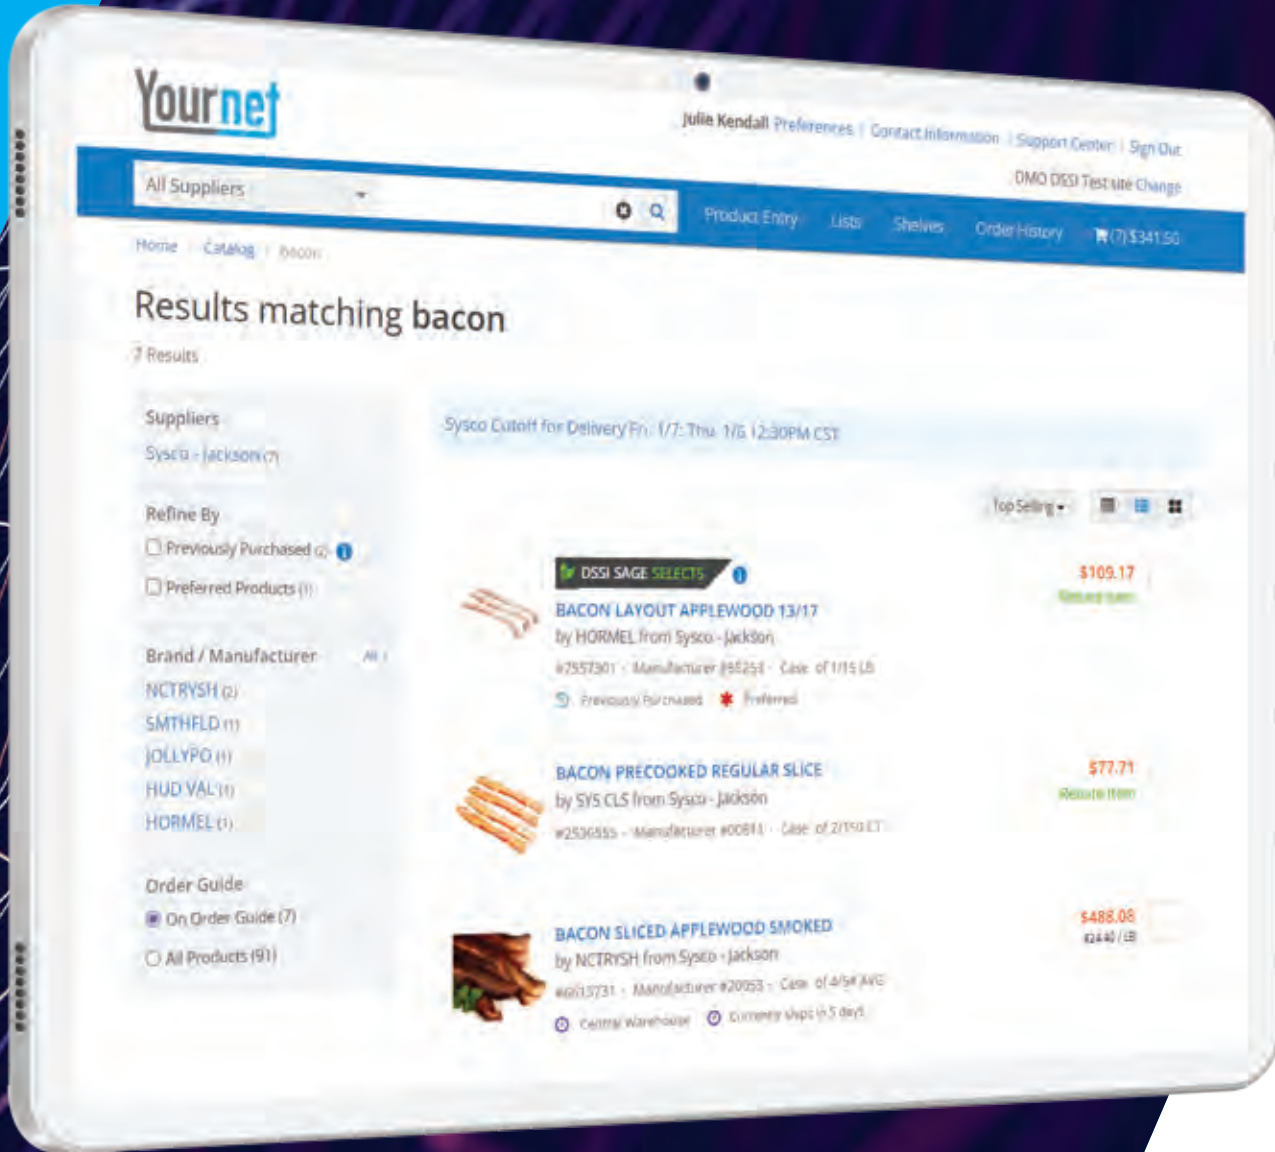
Yournet

Julie Kendall Preferences | Contact Information | Support Center | Sign Out

DMO DSSI Test site Change

All Suppliers

Product Entry Lists Shelves Order History (7) $341.50

Home / Catalog / Bacon

Results matching bacon

7 Results

Suppliers

Sysco - Jackson (7)

Refine By

Previously Purchased (2)

Preferred Products (1)

Brand / Manufacturer All

NCTRYSH (2)

SMTHFLD (1)

JOLLYPO (1)

HUD VAL (1)

HORMEL (1)

Order Guide

On Order Guide (7)

All Products (91)

Sysco Cutoff for Delivery Fri. 1/7: Thu. 1/6 12:30PM CST

Top Selling

DSSI SAGE SELECTS

BACON LAYOUT APPLEWOOD 13/17

by HORMEL from Sysco - Jackson

#7557301 - Manufacturer #55253 - Case of 1/15 LB

Previously Purchased Preferred

$109.17

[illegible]

BACON PRECOOKED REGULAR SLICE

by SYS CLS from Sysco - Jackson

#2536555 - Manufacturer #00811 - Case of 2/150 CT

$77.71

Reserve Item

BACON SLICED APPLEWOOD SMOKED

by NCTRYSH from Sysco - Jackson

#6013731 - Manufacturer #20053 - Case of 4/5# AVG

Central Warehouse Currently ships in 5 days

$488.08

$24.40 / LB